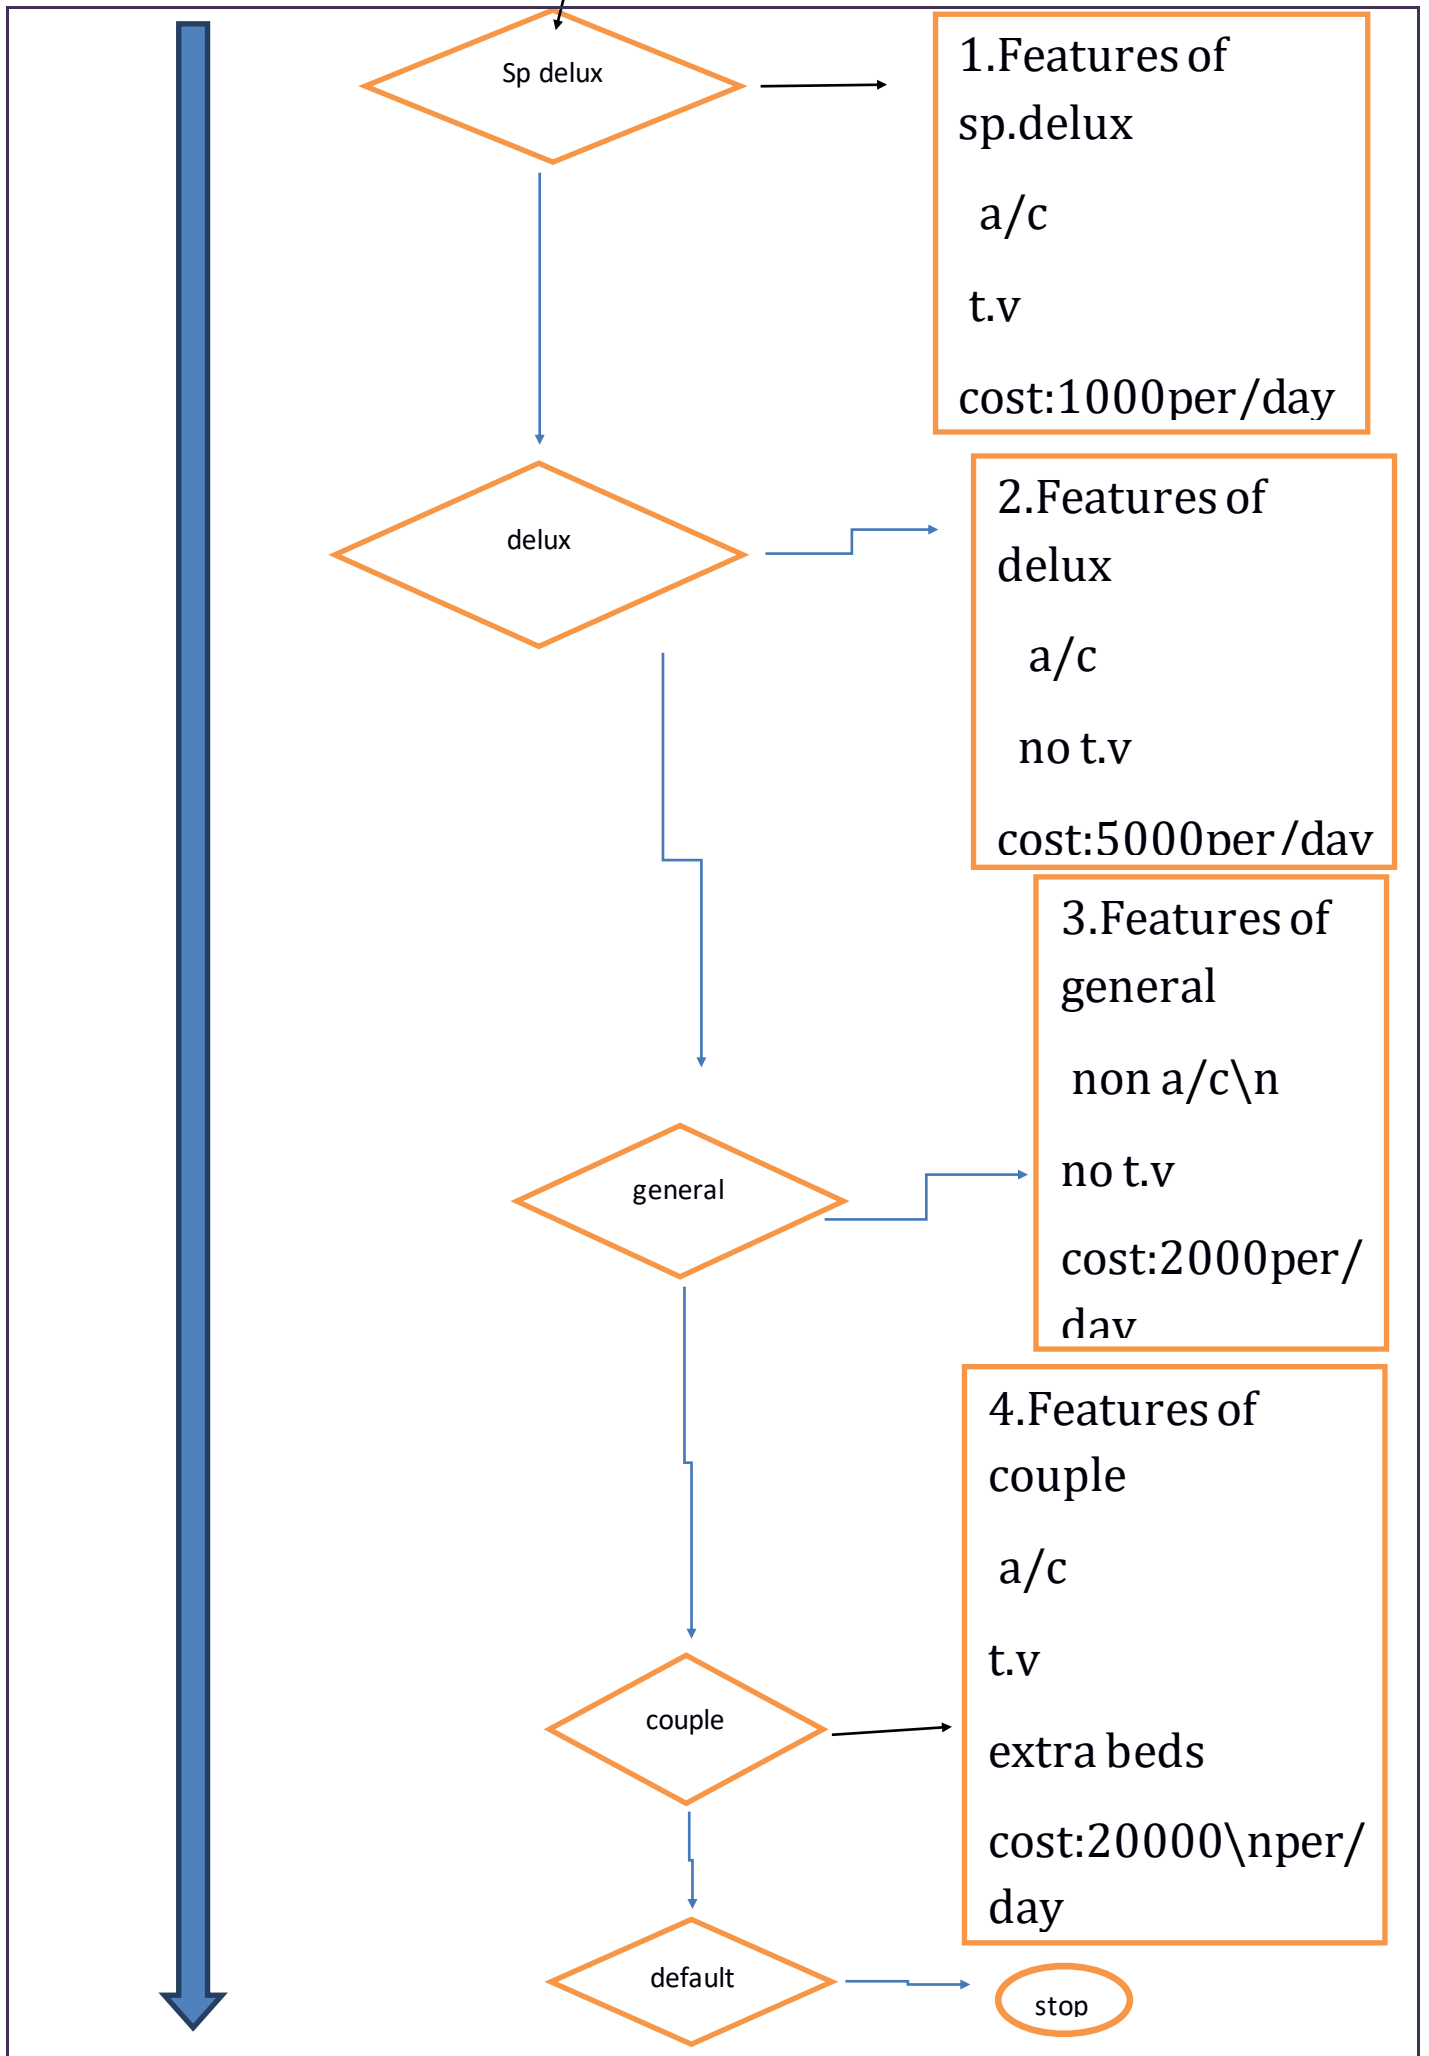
Sp delux

1.Features of sp.delux

a/c

t.v

cost:1000per/day

delux

2.Features of delux

a/c

no t.v

cost:5000per/day

general

3.Features of general

non a/c\n

no t.v

cost:2000per/day

couple

4.Features of couple

a/c

t.v

extra beds

cost:20000\nper/day

default

stop